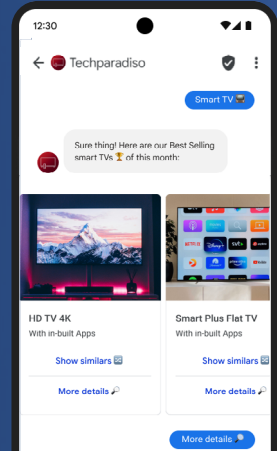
12:30

Techparadiso

Smart TV 📺

Sure thing! Here are our Best Selling smart TVs 🏆 of this month:

HD TV 4K
With in-built Apps
Show similars 🔄
More details 🔎

Smart Plus Flat TV
With in-built Apps
Show similars 🔄
More details 🔎

More details 🔎